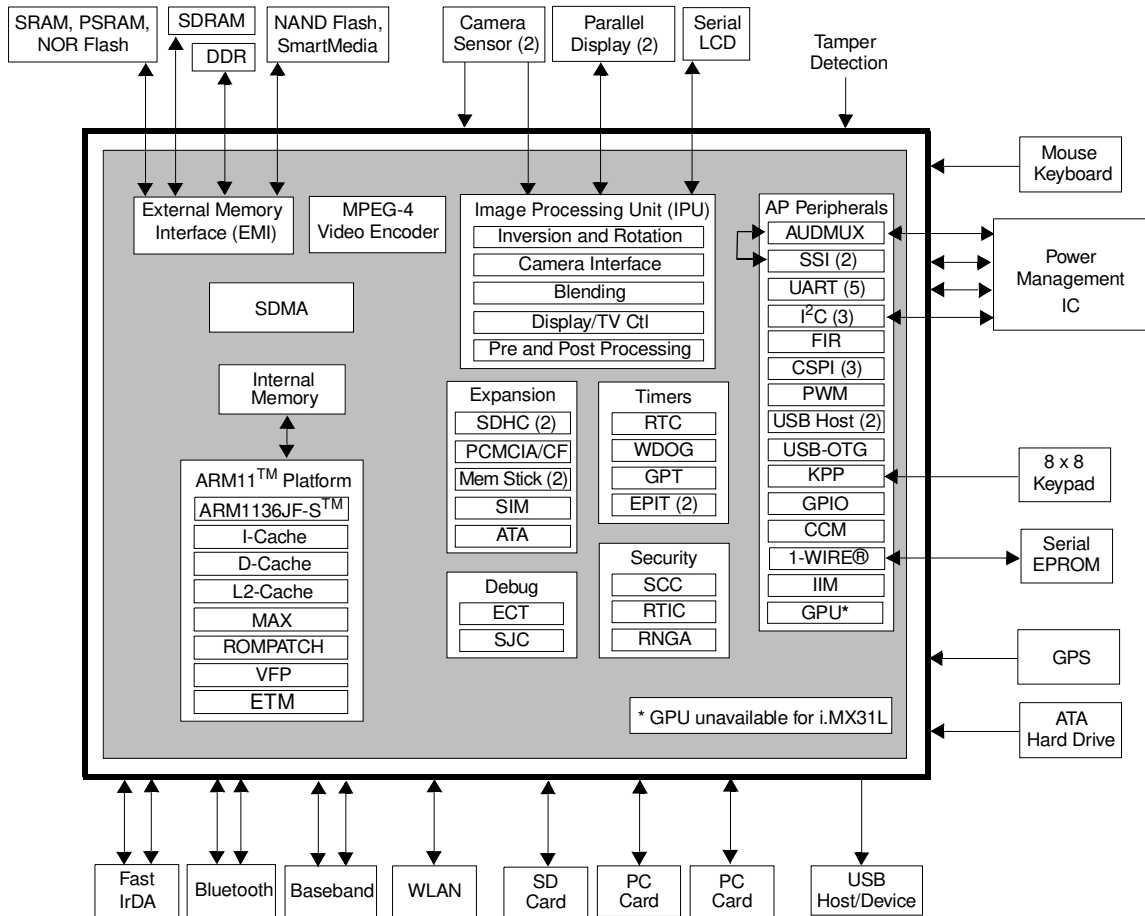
SRAM, PSRAM, NOR Flash

SDRAM

DDR

NAND Flash, SmartMedia

Camera Sensor (2)

Parallel Display (2)

Serial LCD

Tamper Detection

External Memory Interface (EMI)

MPEG-4 Video Encoder

Image Processing Unit (IPU)
Inversion and Rotation
Camera Interface
Blending
Display/TV Ctl
Pre and Post Processing

AP Peripherals
AUDMUX
SSI (2)
UART (5)
I$^2$C (3)
FIR
CSPI (3)
PWM
USB Host (2)
USB-OTG
KPP
GPIO
CCM
1-WIRE®
IIM
GPU*

Mouse Keyboard

Power Management IC

SDMA

Internal Memory

Expansion
SDHC (2)
PCMCIA/CF
Mem Stick (2)
SIM
ATA

Timers
RTC
WDOG
GPT
EPIT (2)

ARM11$^{TM}$ Platform
ARM1136JF-S$^{TM}$
I-Cache
D-Cache
L2-Cache
MAX
ROMPATCH
VFP
ETM

Debug
ECT
SJC

Security
SCC
RTIC
RNGA

8 x 8 Keypad

Serial EPROM

GPS

* GPU unavailable for i.MX31L

ATA Hard Drive

Fast IrDA

Bluetooth

Baseband

WLAN

SD Card

PC Card

PC Card

USB Host/Device